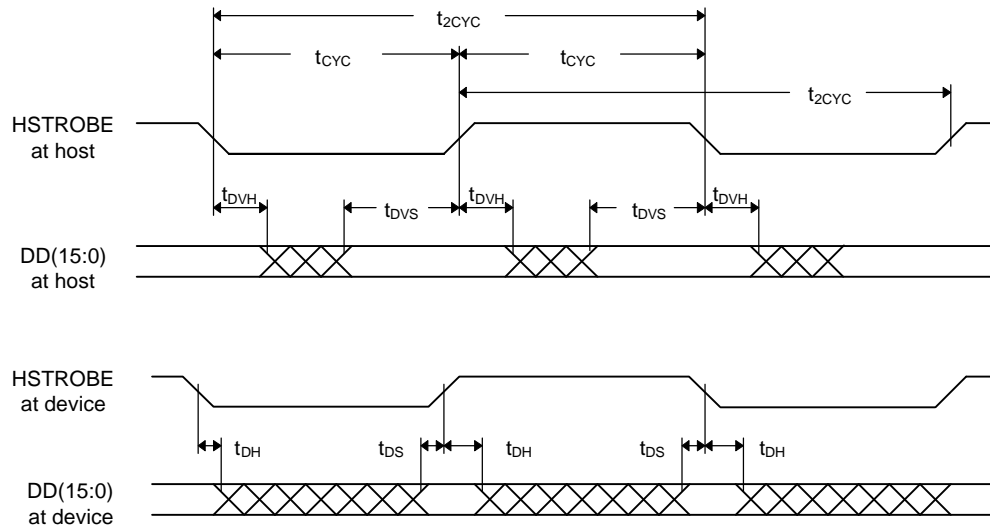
$t_{2CYC}$

$t_{CYC}$

$t_{CYC}$

$t_{2CYC}$

HSTROBE at host

$t_{DVH}$

$t_{DVS}$

$t_{DVH}$

$t_{DVS}$

$t_{DVH}$

DD(15:0) at host

HSTROBE at device

$t_{DH}$

$t_{DS}$

$t_{DH}$

$t_{DS}$

$t_{DH}$

DD(15:0) at device